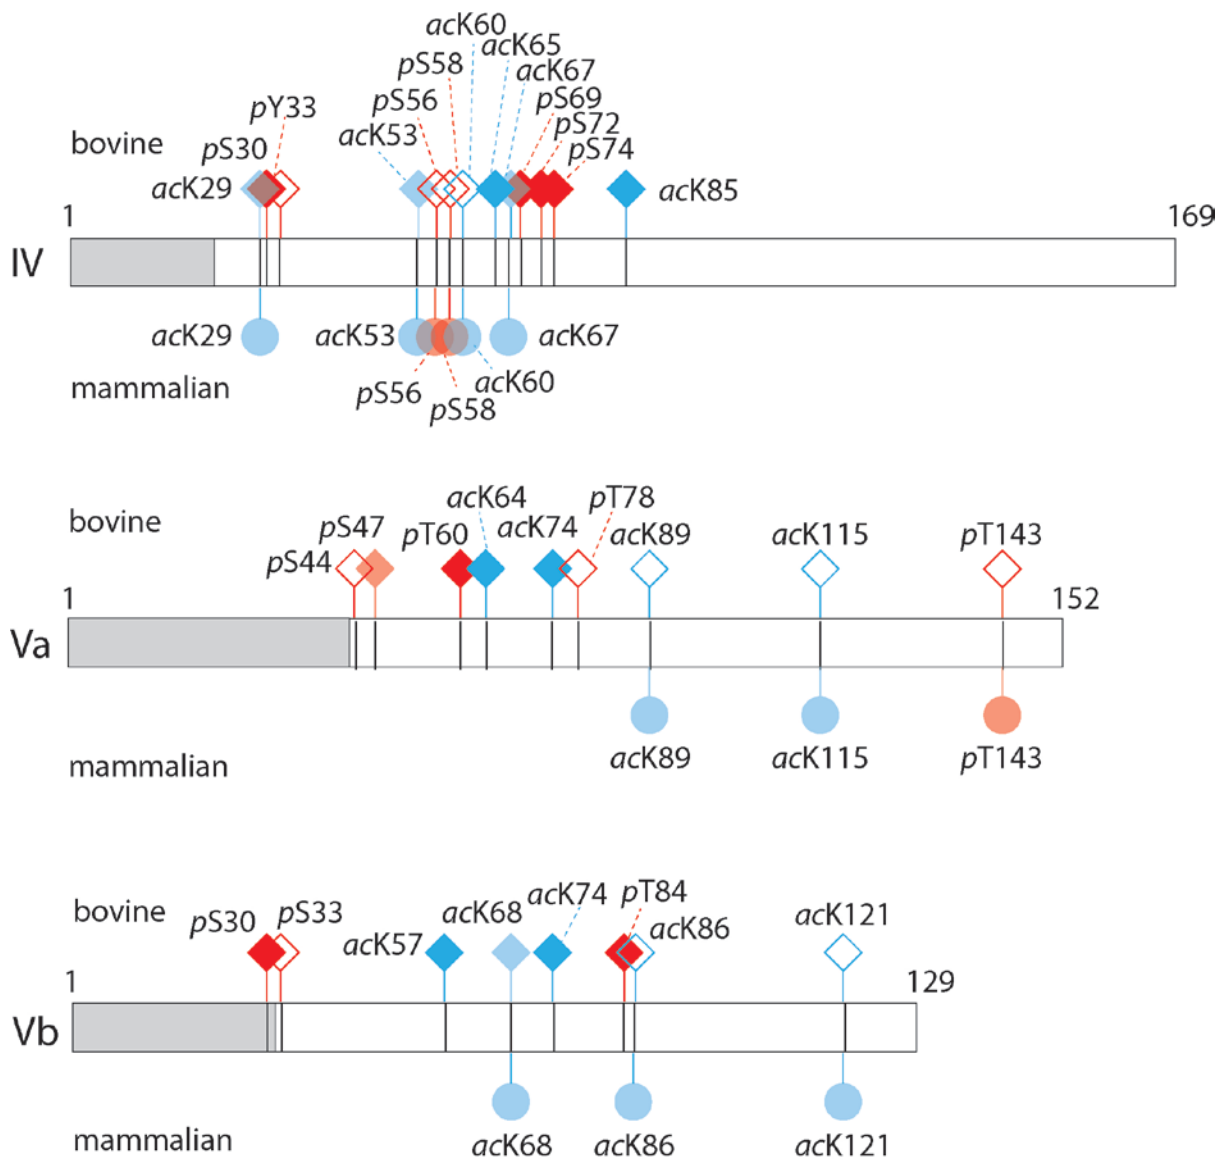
acK60
acK65
pS58
acK67
pY33
pS56
pS69
pS72
acK53
pS74
bovine
pS30
acK29
acK85
1
169
IV
acK29
acK53
acK67
mammalian
acK60
pS56
pS58

bovine
acK64
pT78
pS47
acK74
pT60
acK89
acK115
pT143
pS44
1
152
Va
acK89
acK115
pT143
mammalian

bovine
acK74
pT84
acK68
pS30
pS33
acK86
acK121
acK57
1
129
Vb
acK68
acK86
acK121
mammalian